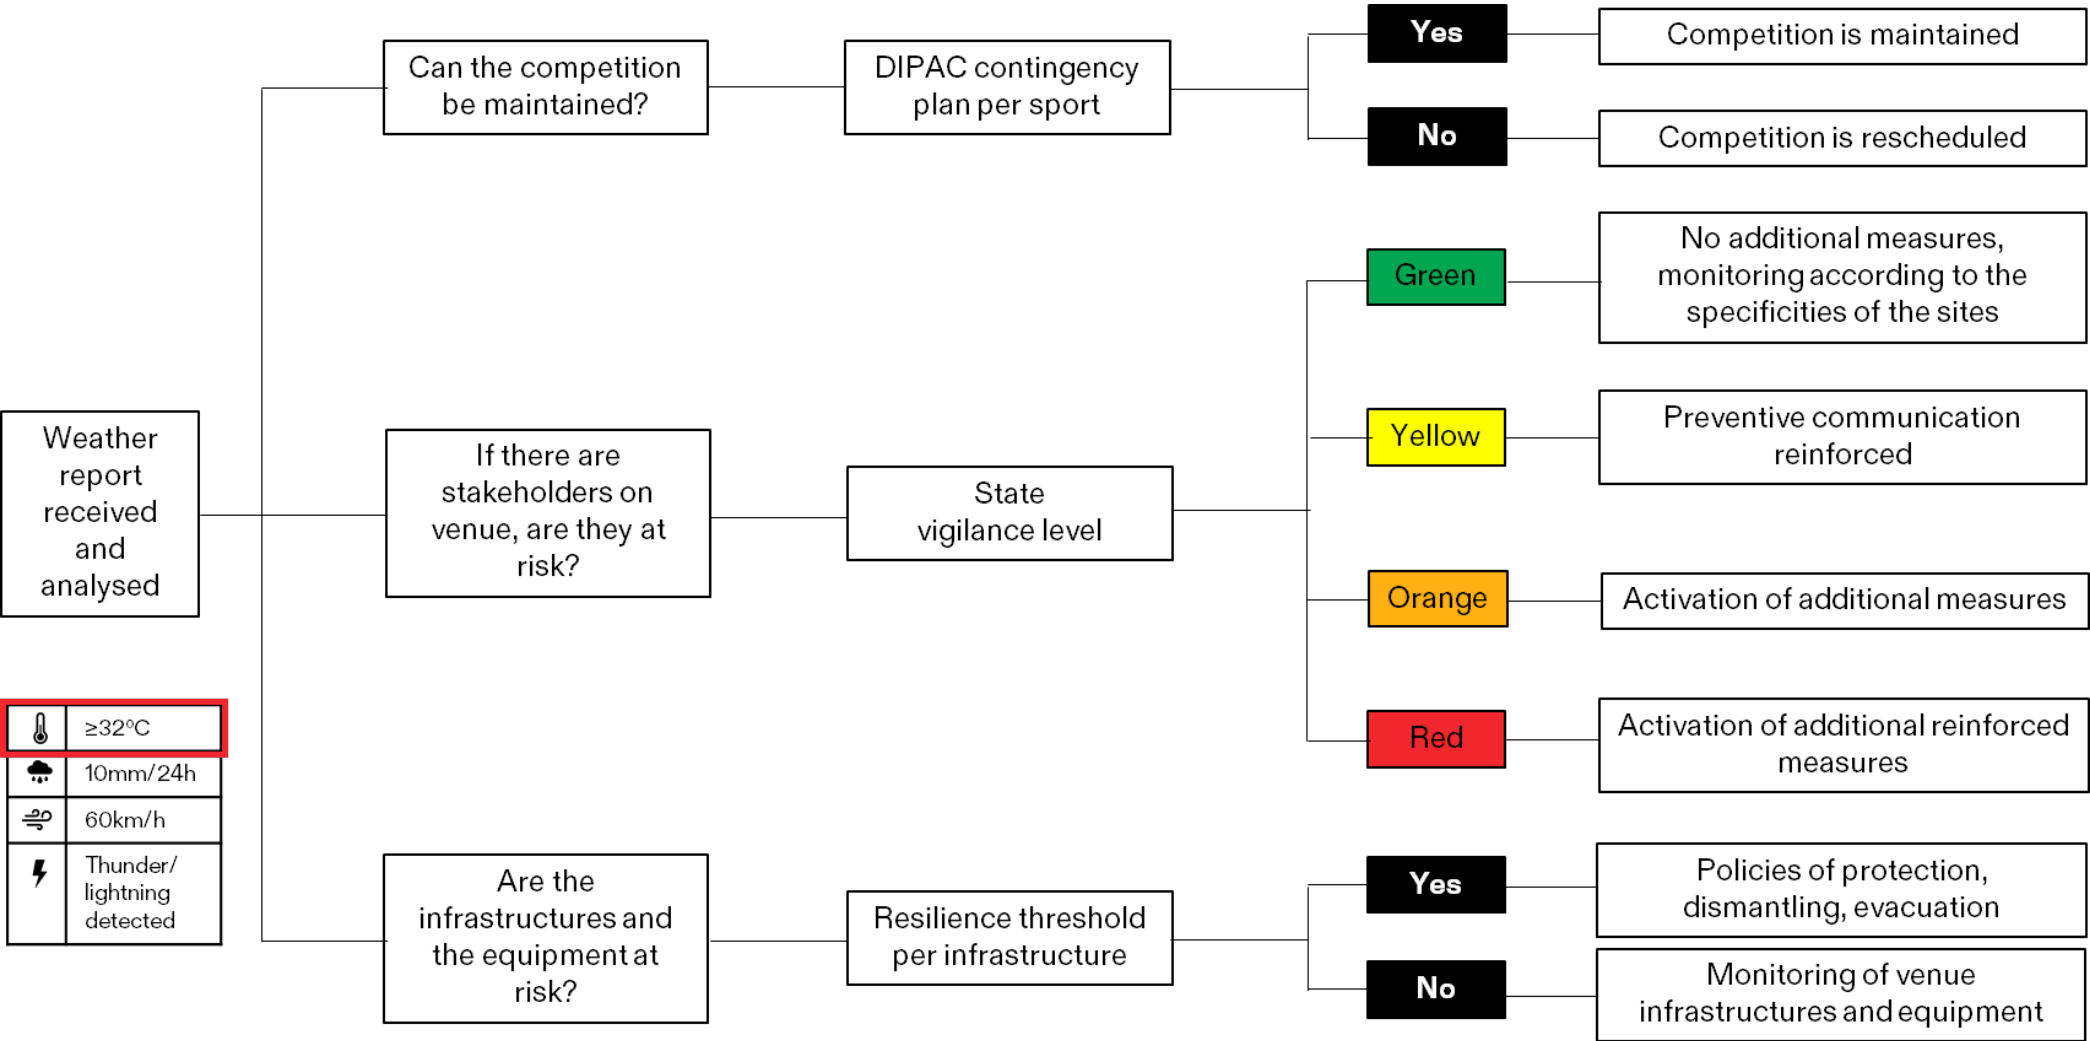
Weather report received and analysed

Can the competition be maintained?

DIPAC contingency plan per sport

Yes

Competition is maintained

No

Competition is rescheduled

If there are stakeholders on venue, are they at risk?

State vigilance level

Green

No additional measures, monitoring according to the specificities of the sites

Yellow

Preventive communication reinforced

Orange

Activation of additional measures

Red

Activation of additional reinforced measures

Are the infrastructures and the equipment at risk?

Resilience threshold per infrastructure

Yes

Policies of protection, dismantling, evacuation

No

Monitoring of venue infrastructures and equipment

| | |
|---|---|
| | ≥32°C |
| | 10mm/24h |
| | 60km/h |
| | Thunder/ lightning detected |